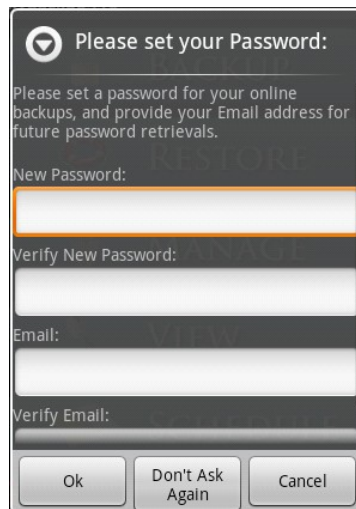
Please set your Password:

Please set a password for your online backups, and provide your Email address for future password retrievals.

New Password:

Verify New Password:

Email:

Verify Email:

Ok

Don't Ask Again

Cancel